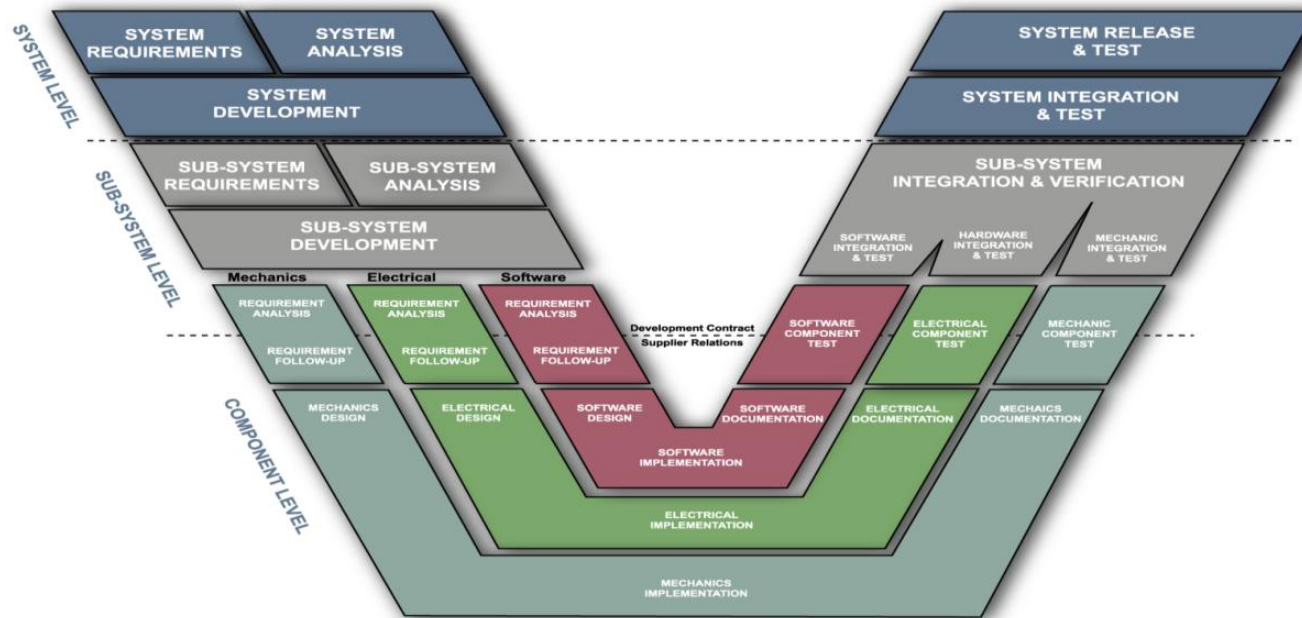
SYSTEM LEVEL

SYSTEM REQUIREMENTS

SYSTEM ANALYSIS

SYSTEM DEVELOPMENT

SYSTEM RELEASE & TEST

SYSTEM INTEGRATION & TEST

SUB-SYSTEM LEVEL

SUB-SYSTEM REQUIREMENTS

SUB-SYSTEM ANALYSIS

SUB-SYSTEM DEVELOPMENT

SUB-SYSTEM INTEGRATION & VERIFICATION

SOFTWARE INTEGRATION & TEST

HARDWARE INTEGRATION & TEST

MECHANIC INTEGRATION & TEST

Mechanics

Electrical

Software

REQUIREMENT ANALYSIS

REQUIREMENT FOLLOW-UP

REQUIREMENT ANALYSIS

REQUIREMENT FOLLOW-UP

REQUIREMENT ANALYSIS

REQUIREMENT FOLLOW-UP

Development Contract Supplier Relations

SOFTWARE COMPONENT TEST

ELECTRICAL COMPONENT TEST

MECHANIC COMPONENT TEST

COMPONENT LEVEL

MECHANICS DESIGN

ELECTRICAL DESIGN

SOFTWARE DESIGN

SOFTWARE DOCUMENTATION

ELECTRICAL DOCUMENTATION

MECHAICS DOCUMENTATION

SOFTWARE IMPLEMENTATION

ELECTRICAL IMPLEMENTATION

MECHANICS IMPLEMENTATION